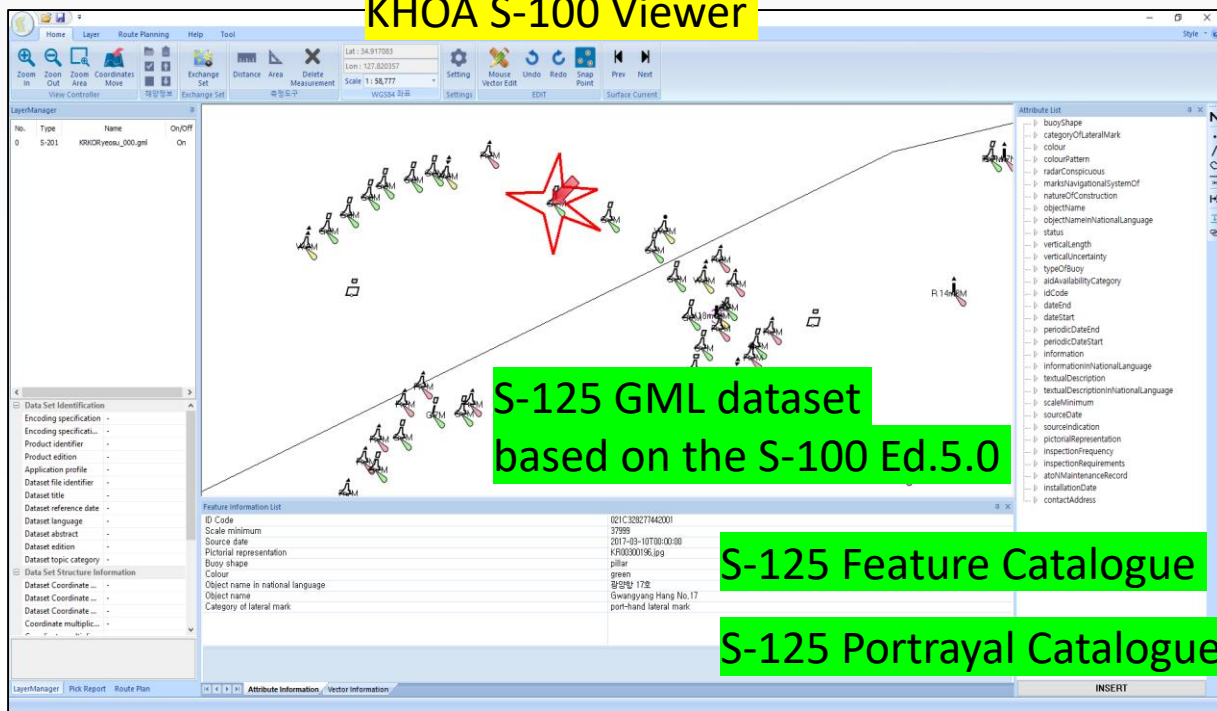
KHOA S-100 Viewer

Home Layer Route Planning Help Tool

Style

Zoom In Zoom Out Zoom Area Coordinates Move
View Controller
채널정보
Exchange Set
Exchange Set
Distance Area Delete Measurement
측정도구
Lat : 34.917083
Lon : 127.820357
Scale 1 : 58,777
WGS84 좌표
Setting
Settings
Mouse Vector Edit Undo Redo Snap Point
EDIT
Prev Next
Surface Current

LayerManager

| No. | Type | Name | On/Off |
|---|---|---|---|
| 0 | S-201 | KRKORyeosu_000.gml | On |

Data Set Identification
Encoding specification -
Encoding specificati... -
Product identifier -
Product edition -
Application profile -
Dataset file identifier -
Dataset title -
Dataset reference date -
Dataset language -
Dataset abstract -
Dataset edition -
Dataset topic category -
Data Set Structure Information
Dataset Coordinate ... -
Dataset Coordinate ... -
Dataset Coordinate ... -
Coordinate multiplic... -

LayerManager Pick Report Route Plan

R 14m8M

S-125 GML dataset based on the S-100 Ed.5.0

Feature Information List

| ID Code | 021C328277442001 |
|---|---|
| Scale minimum | 37999 |
| Source date | 2017-03-10T00:00:00 |
| Pictorial representation | KR00300196.jpg |
| Buoy shape | pillar |
| Colour | green |
| Object name in national language | 광양항 17호 |
| Object name | Gwangyang Hang No.17 |
| Category of lateral mark | port-hand lateral mark |

Attribute Information Vector Information

S-125 Feature Catalogue

S-125 Portrayal Catalogue

Attribute List
buoyShape
categoryOfLateralMark
colour
colourPattern
radarConspicuous
marksNavigationalSystemOf
natureOfConstruction
objectName
objectNameInNationalLanguage
status
verticalLength
verticalUncertainty
typeOfBuoy
aidAvailabilityCategory
idCode
dateEnd
dateStart
periodicDateEnd
periodicDateStart
information
informationInNationalLanguage
textualDescription
textualDescriptionInNationalLanguage
scaleMinimum
sourceDate
sourceIndication
pictorialRepresentation
inspectionFrequency
inspectionRequirements
atoNMaintenanceRecord
installationDate
contactAddress

INSERT